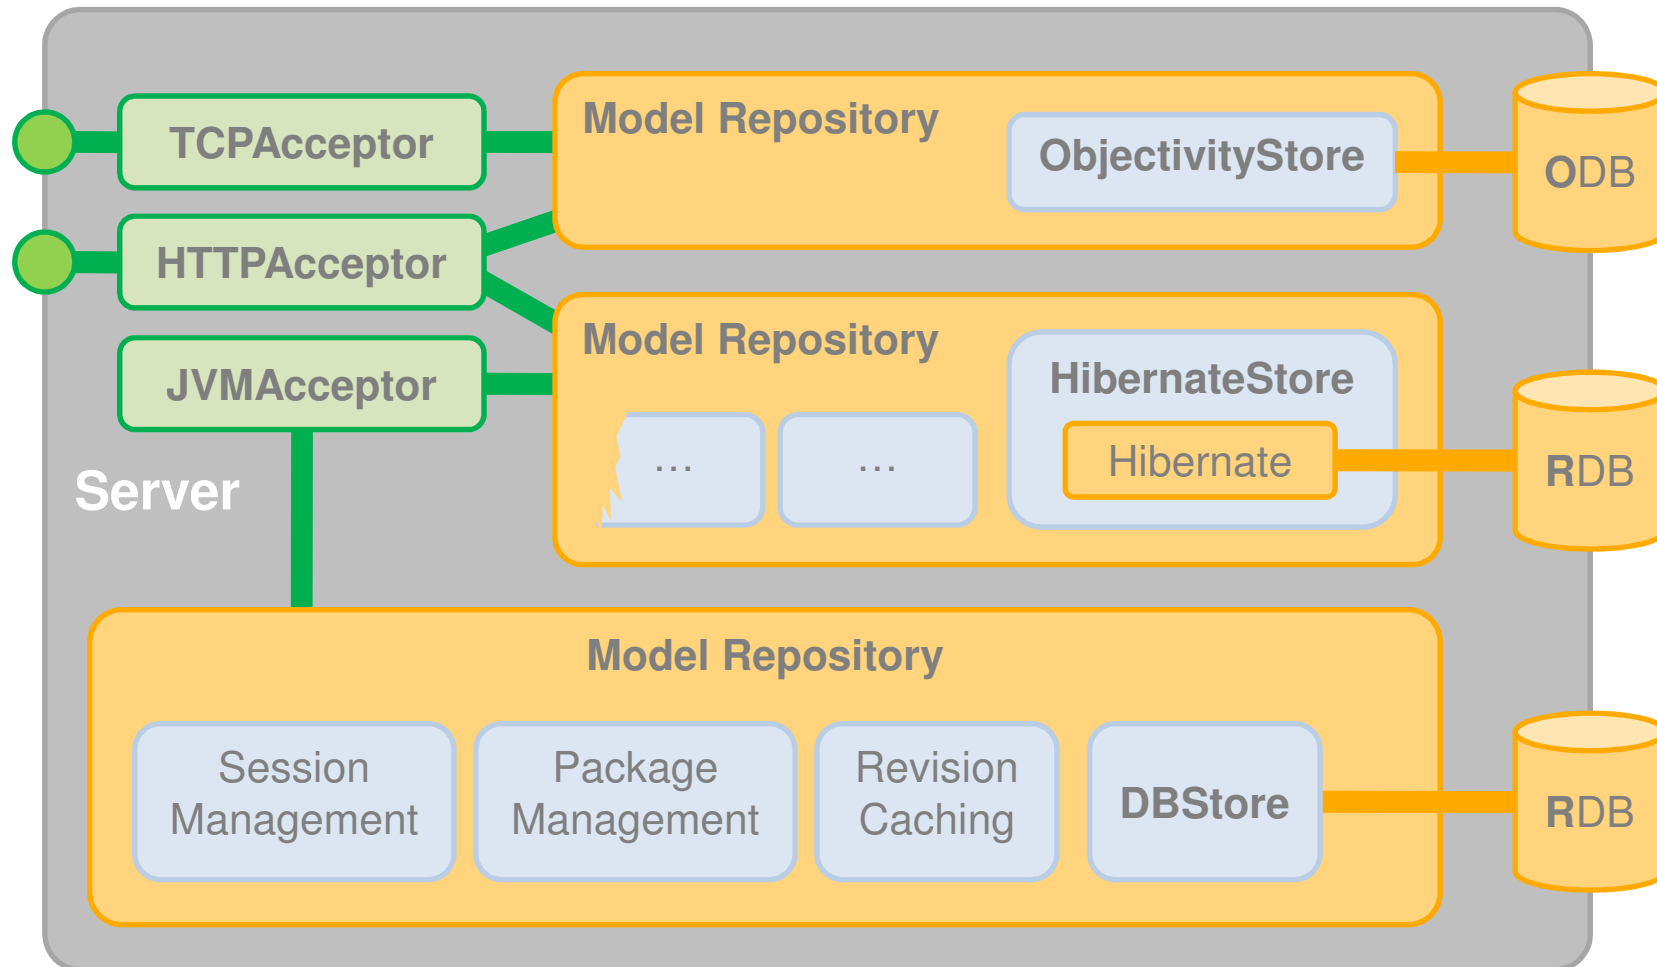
TCPAcceptor

HTTPAcceptor

JVMAcceptor

Server

Model Repository

ObjectivityStore

ODB

Model Repository

...

...

HibernateStore

Hibernate

RDB

Model Repository

Session Management

Package Management

Revision Caching

DBStore

RDB